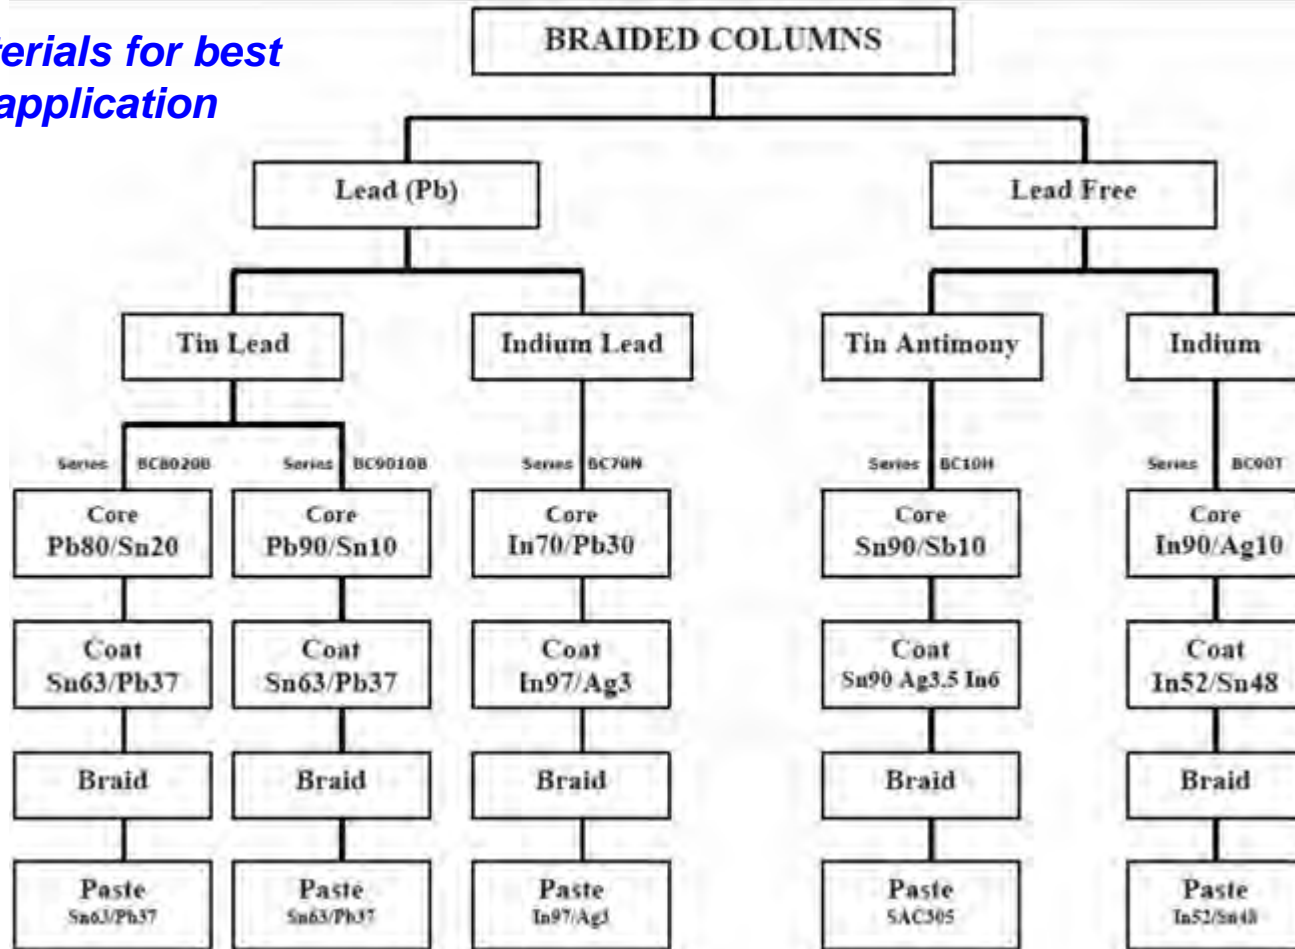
erials for best
application

BRAIDED COLUMNS

Lead (Pb)

Lead Free

Tin Lead

Indium Lead

Tin Antimony

Indium

Series BC8020B

Series BC9010B

Series BC70N

Series BC10H

Series BC90T

Core
Pb80/Sn20

Core
Pb90/Sn10

Core
In70/Pb30

Core
Sn90/Sb10

Core
In90/Ag10

Coat
Sn63/Pb37

Coat
Sn63/Pb37

Coat
In97/Ag3

Coat
Sn90 Ag3.5 In6

Coat
In52/Sn48

Braid

Braid

Braid

Braid

Braid

Paste
Sn63/Pb37

Paste
Sn63/Pb37

Paste
In97/Ag3

Paste
SAC305

Paste
In52/Sn48